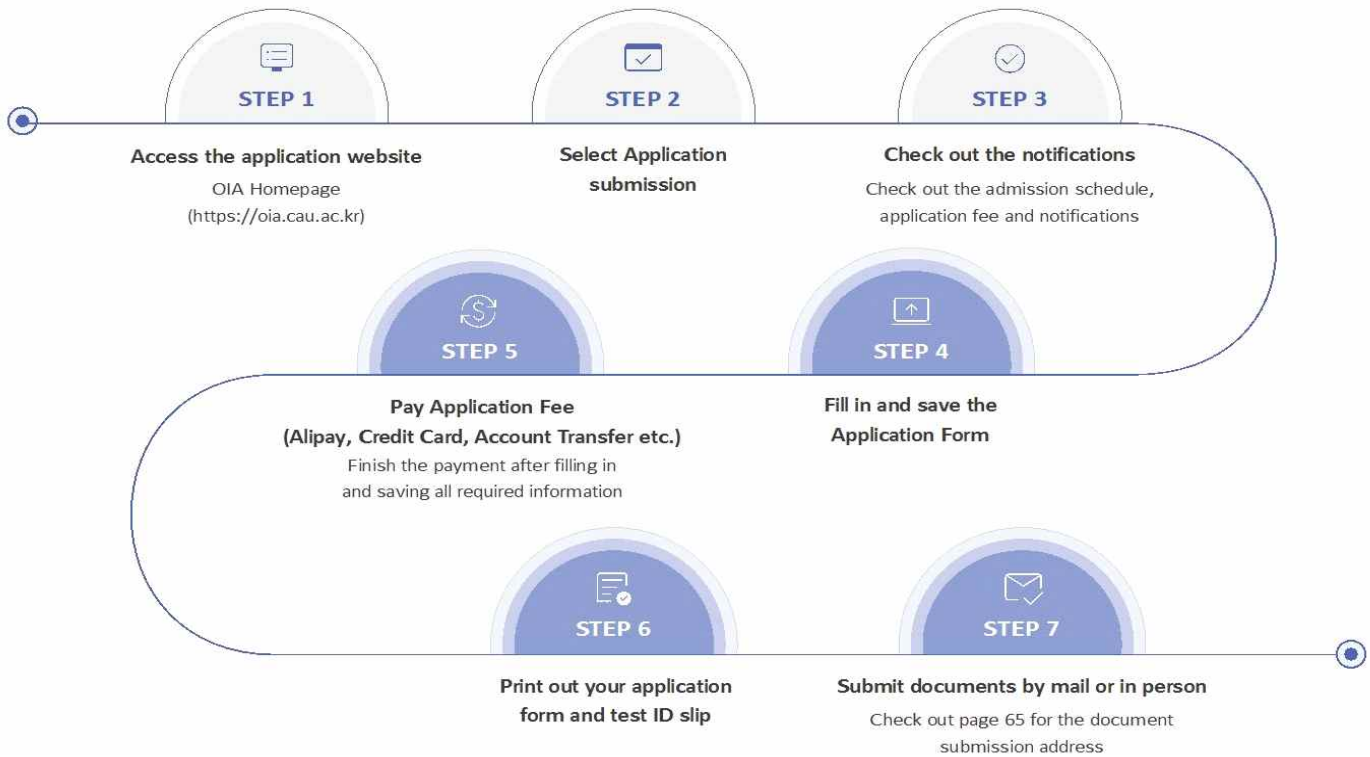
STEP 1

Access the application website
OIA Homepage
(https://oia.cau.ac.kr)

STEP 2

Select Application submission

STEP 3

Check out the notifications
Check out the admission schedule, application fee and notifications

STEP 4

Fill in and save the Application Form

STEP 5

Pay Application Fee
(Alipay, Credit Card, Account Transfer etc.)
Finish the payment after filling in and saving all required information

STEP 6

Print out your application form and test ID slip

STEP 7

Submit documents by mail or in person
Check out page 65 for the document submission address